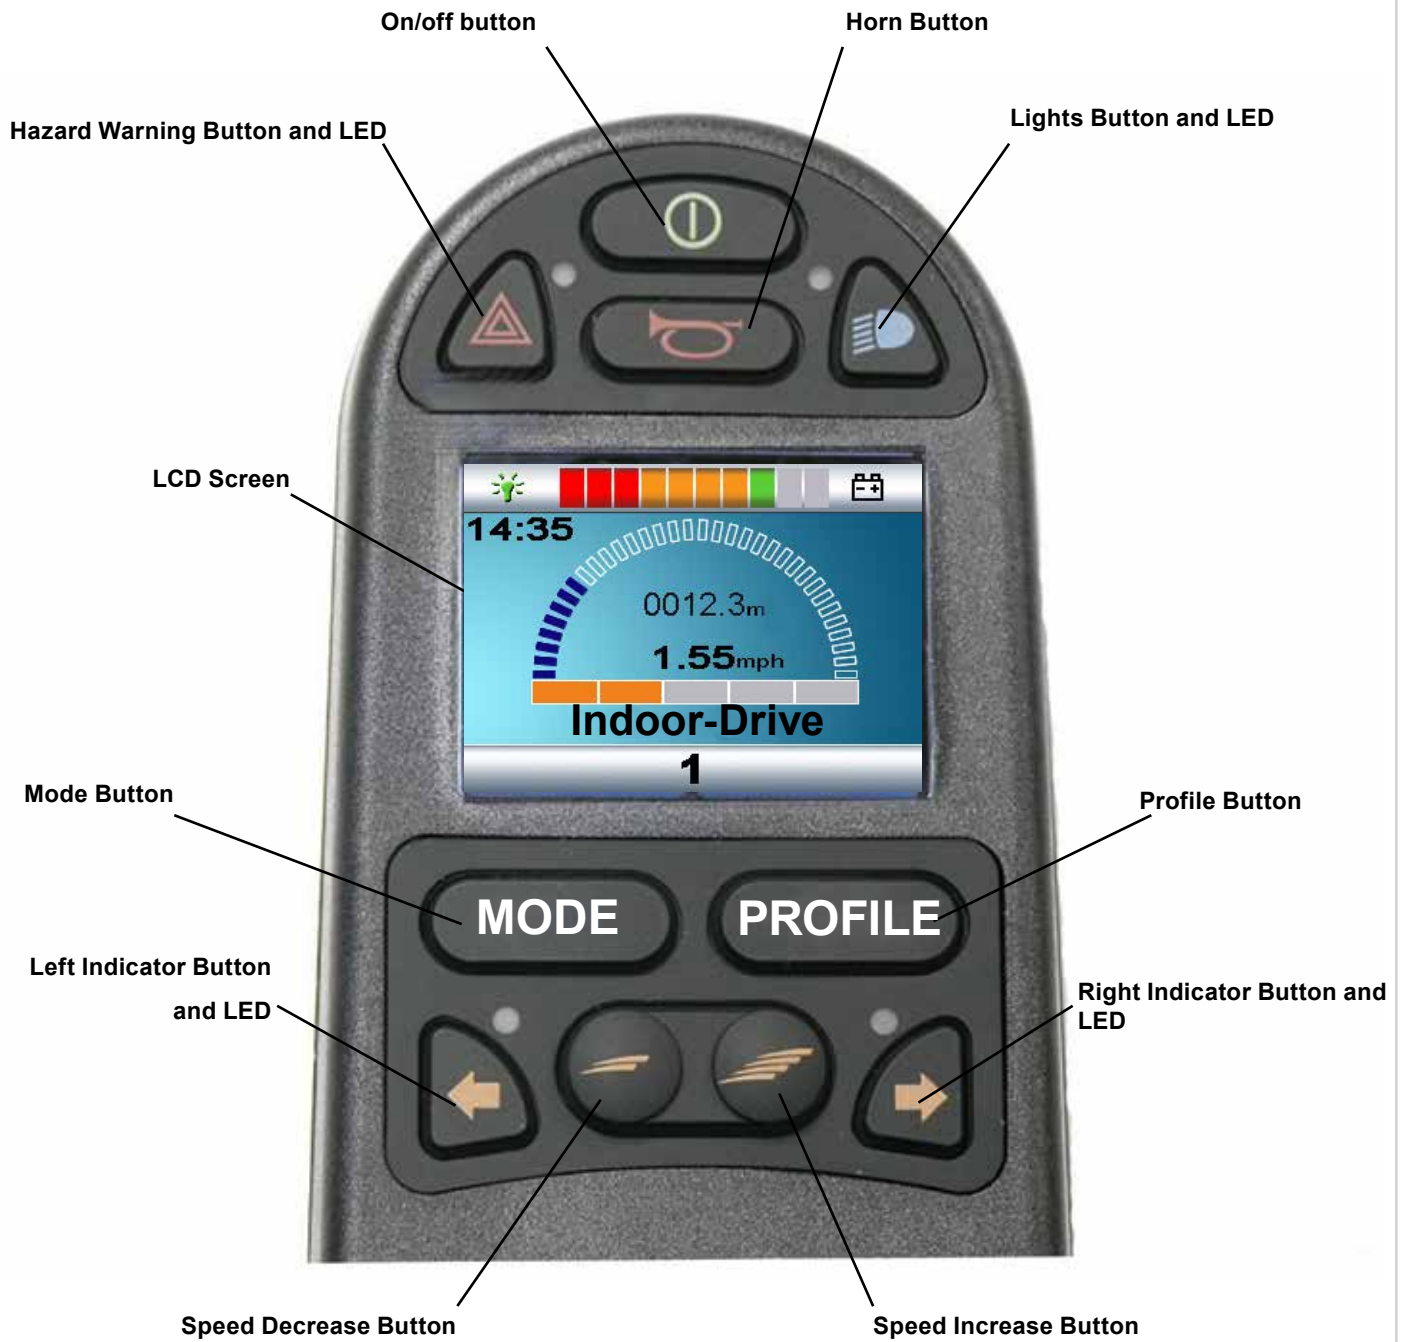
On/off button

Horn Button

Hazard Warning Button and LED

Lights Button and LED

LCD Screen

14:35

0012.3m

1.55mph

Indoor-Drive

1

Mode Button

Profile Button

MODE

PROFILE

Left Indicator Button and LED

Right Indicator Button and LED

Speed Decrease Button

Speed Increase Button